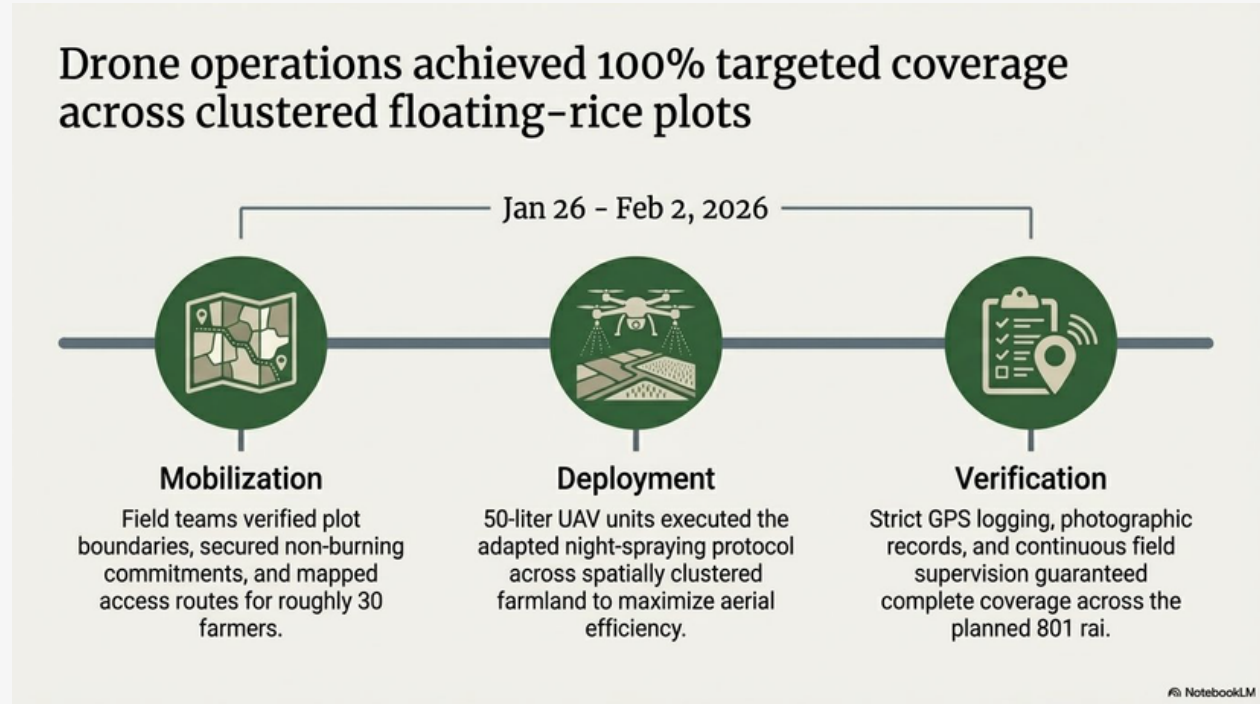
Drone operations achieved 100% targeted coverage across clustered floating-rice plots

Jan 26 - Feb 2, 2026

Mobilization

Field teams verified plot boundaries, secured non-burning commitments, and mapped access routes for roughly 30 farmers.

Deployment

50-liter UAV units executed the adapted night-spraying protocol across spatially clustered farmland to maximize aerial efficiency.

Verification

Strict GPS logging, photographic records, and continuous field supervision guaranteed complete coverage across the planned 801 rai.

NotebookLM